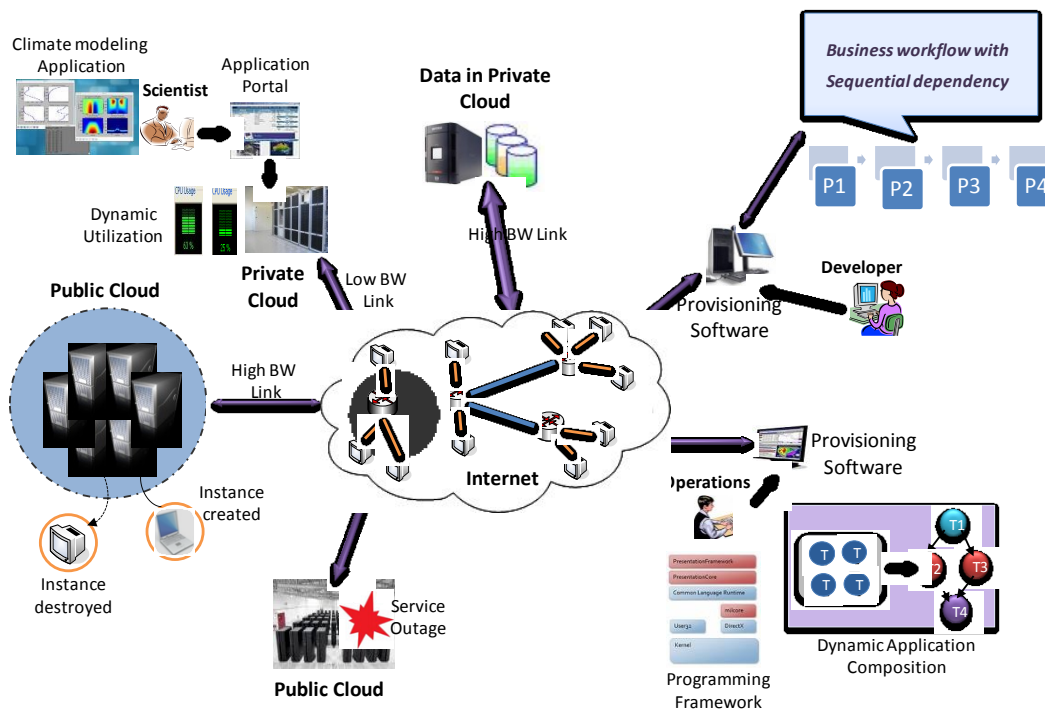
Climate modeling Application

Scientist

Application Portal

Data in Private Cloud

Business workflow with Sequential dependency

P1

P2

P3

P4

Dynamic Utilization

CPU Usage

CPU Usage

63 %

25 %

High BW Link

Private Cloud

Low BW Link

Developer

Public Cloud

Provisioning Software

High BW Link

Internet

Provisioning Software

Operations

Instance created

Instance destroyed

T1

T

T

T

T

T2

T3

T4

PresentationFramework

PresentationCore

Common Language Runtime

milcore

User32

DirectX

Kernel

Service Outage

Public Cloud

Programming Framework

Dynamic Application Composition